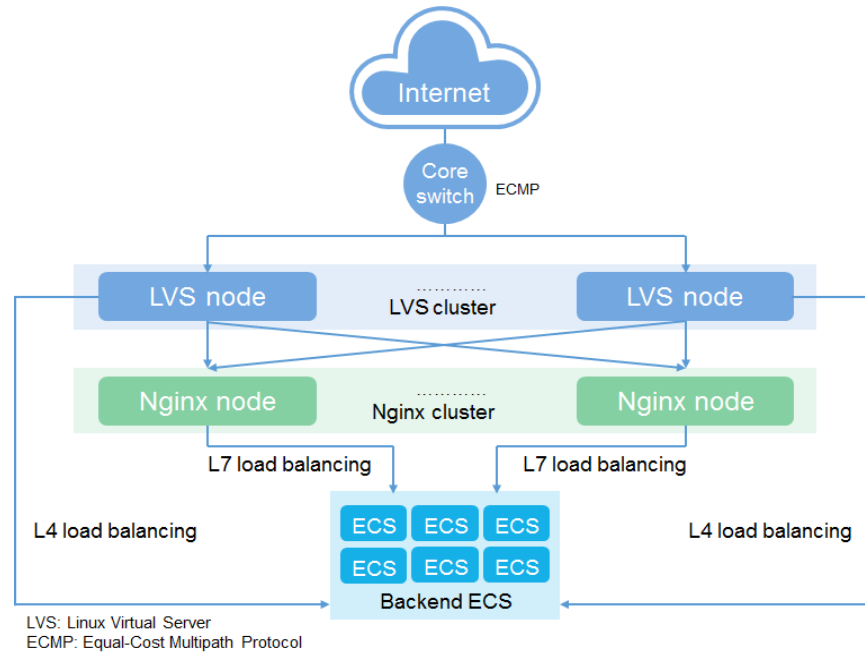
Internet

Core switch

ECMP

LVS node

............

LVS cluster

LVS node

Nginx node

............

Nginx cluster

Nginx node

L7 load balancing

L7 load balancing

L4 load balancing

L4 load balancing

ECS ECS ECS
ECS ECS ECS

Backend ECS

LVS: Linux Virtual Server
ECMP: Equal-Cost Multipath Protocol